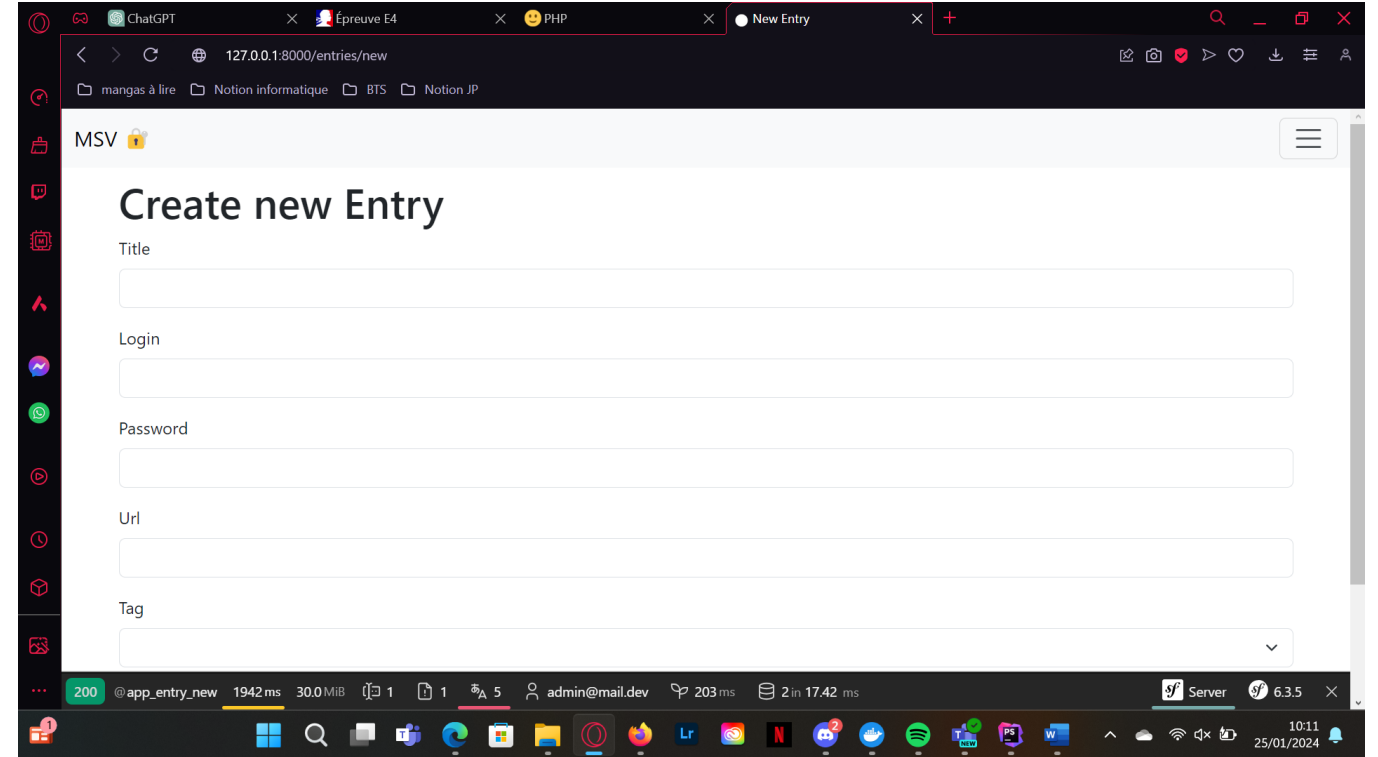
ChatGPT
Épreuve E4
PHP
New Entry

127.0.0.1:8000/entries/new

mangas à lire
Notion informatique
BTS
Notion JP

MSV

Create new Entry

Title

Login

Password

Url

Tag

200 @app_entry_new 1942 ms 30.0 MiB 1 1 5 admin@mail.dev 203 ms 2 in 17.42 ms Server 6.3.5

1
2
NEW
10:11
25/01/2024